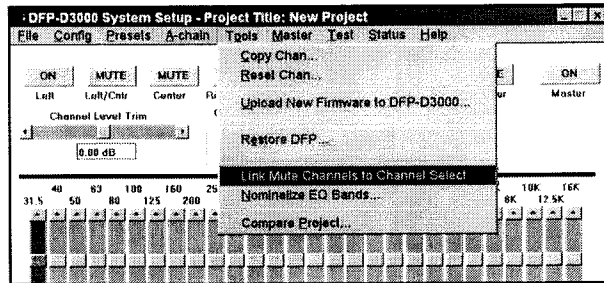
DFP-D3000 System Setup - Project Title: New Project
File Config Presets A-chain Tools Master Test Status Help

ON MUTE MUTE
Left Left/Cntr Center R

Channel Level Trim
0.00 dB

Copy Chan...
Reset Chan...
Upload New Firmware to DFP-D3000...
Restore DFP...
Link Mute Channels to Channel Select
Nominalize EQ Bands...
Compare Project...

E ON
ur Master

40 63 100 160 25
31.5 50 80 125 200

10K 16K
8K 12.5K